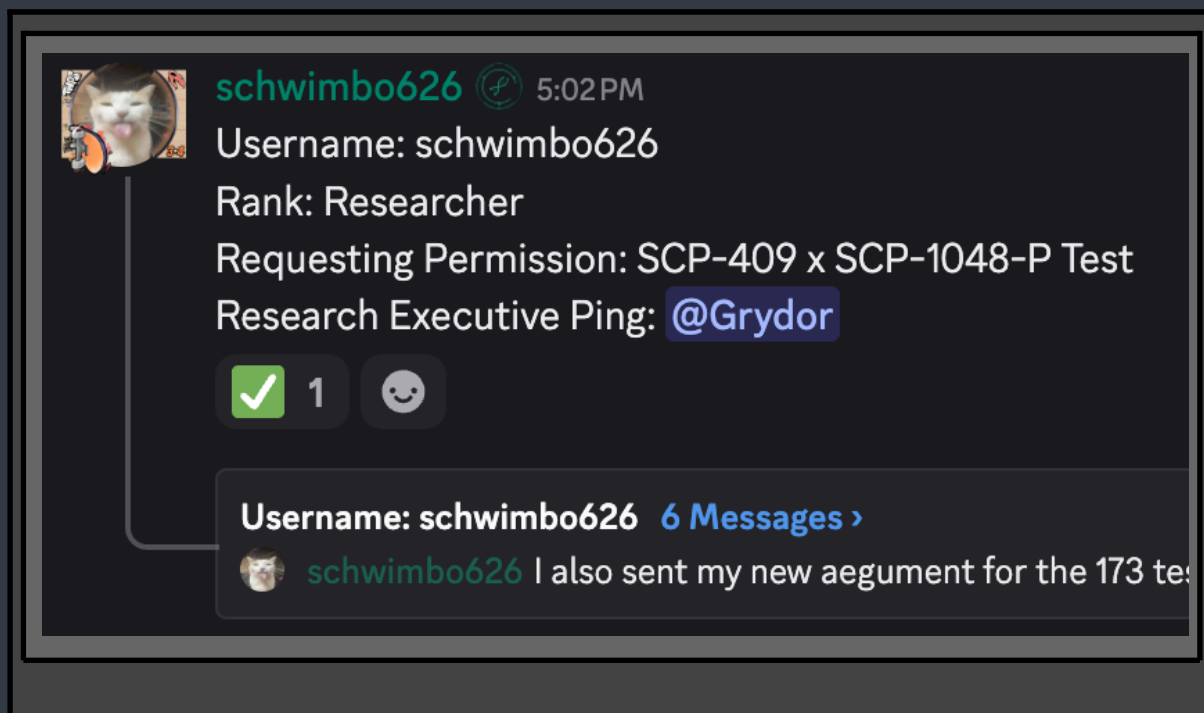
schwimbo626 5:02 PM
Username: schwimbo626
Rank: Researcher
Requesting Permission: SCP-409 x SCP-1048-P Test
Research Executive Ping: @Grydor

1

Username: schwimbo626 6 Messages ›
schwimbo626 I also sent my new aegument for the 173 te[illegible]